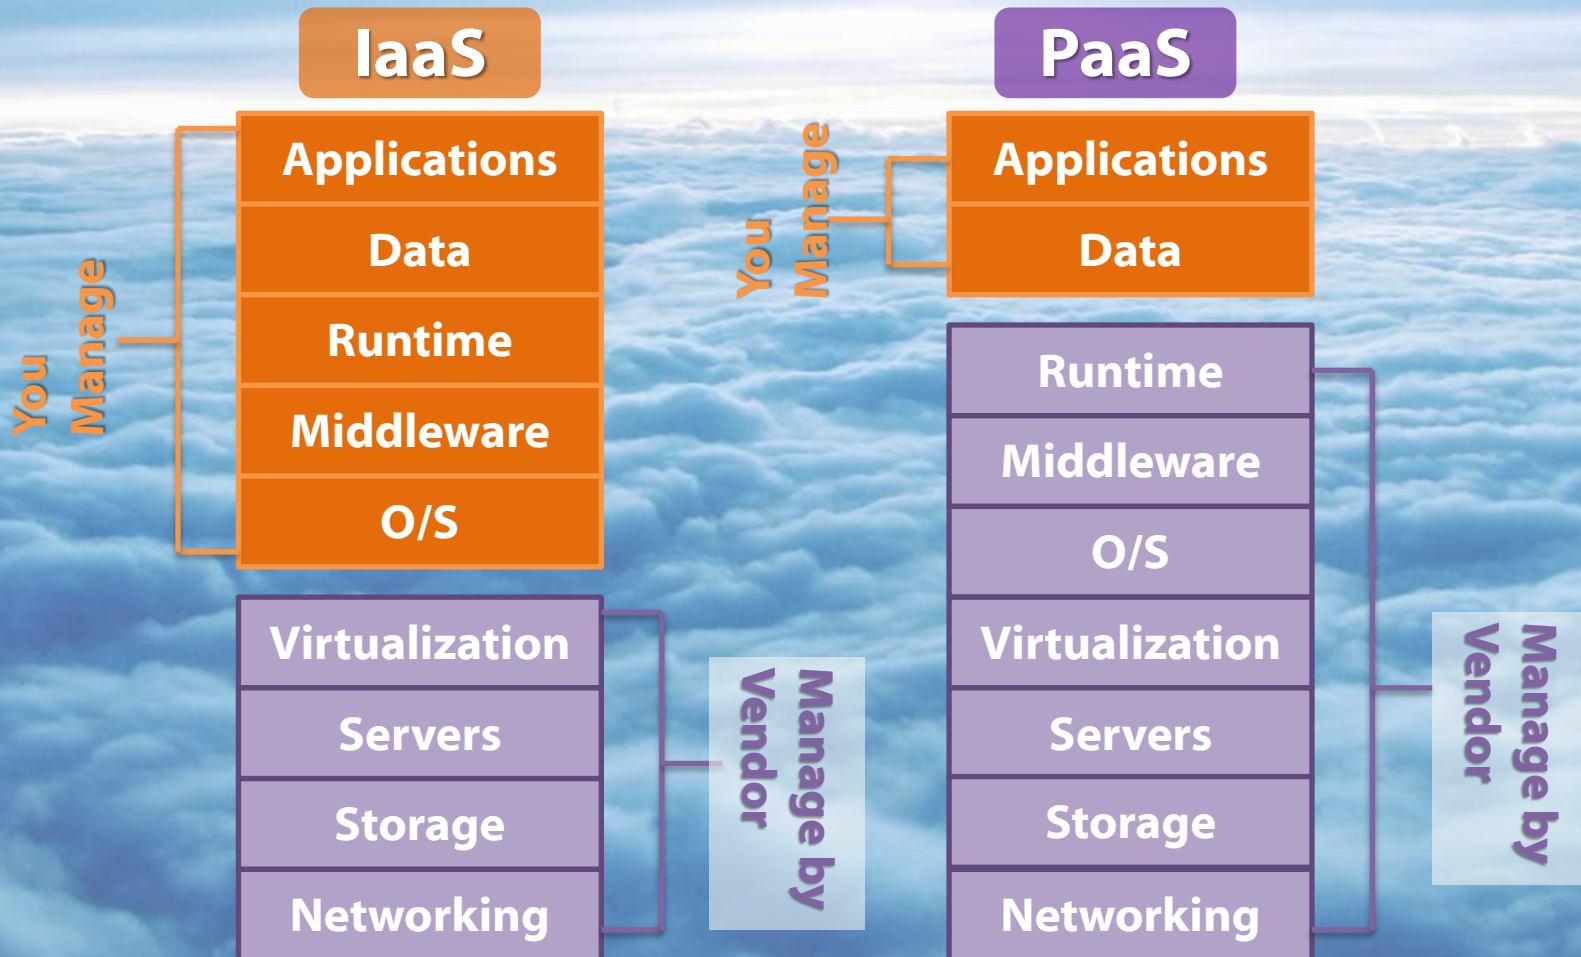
IaaS

You Manage

Applications

Data

Runtime

Middleware

O/S

Virtualization

Servers

Storage

Networking

Manage by Vendor

PaaS

You Manage

Applications

Data

Runtime

Middleware

O/S

Virtualization

Servers

Storage

Networking

Manage by Vendor